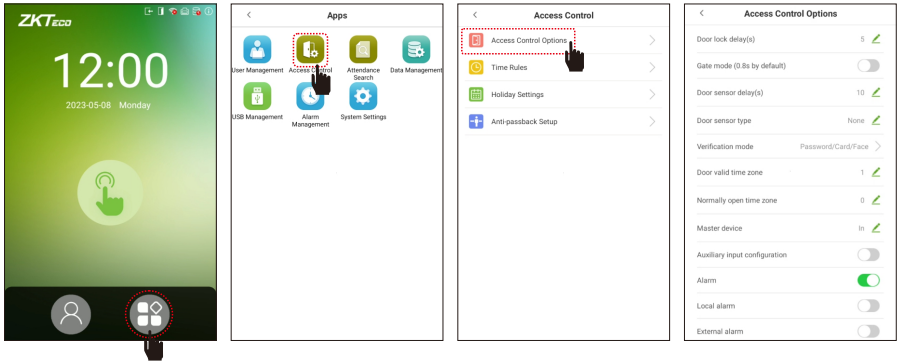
ZKTeco

12:00

2023-05-08 Monday

<

Apps

User Management

Access Control

Attendance Search

Data Management

USB Management

Alarm Management

System Settings

<

Access Control

Access Control Options

Time Rules

Holiday Settings

Anti-passback Setup

<

Access Control Options

Door lock delay(s) 5

Gate mode (0.8s by default)

Door sensor delay(s) 10

Door sensor type None

Verification mode Password/Card/Face

Door valid time zone 1

Normally open time zone 0

Master device In

Auxiliary input configuration

Alarm

Local alarm

External alarm